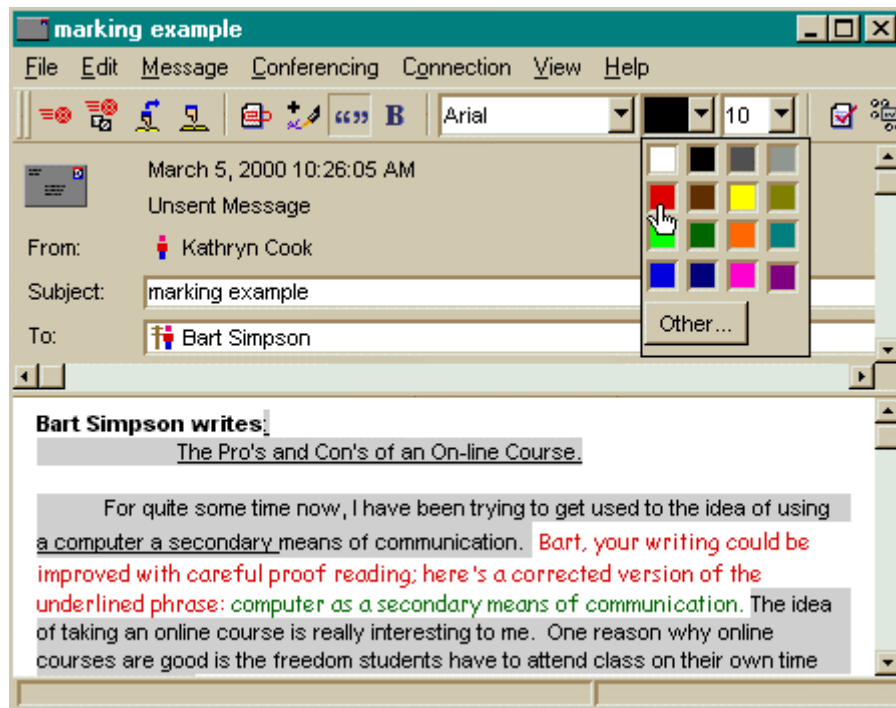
marking example

File Edit Message Conferencing Connection View Help

“” B Arial 10

March 5, 2000 10:26:05 AM

Unsent Message

From: Kathryn Cook

Subject: marking example

To: Bart Simpson

Other...

Bart Simpson writes:

The Pro's and Con's of an On-line Course.

For quite some time now, I have been trying to get used to the idea of using a computer a secondary means of communication. Bart, your writing could be improved with careful proof reading; here's a corrected version of the underlined phrase: computer as a secondary means of communication. The idea of taking an online course is really interesting to me. One reason why online courses are good is the freedom students have to attend class on their own time